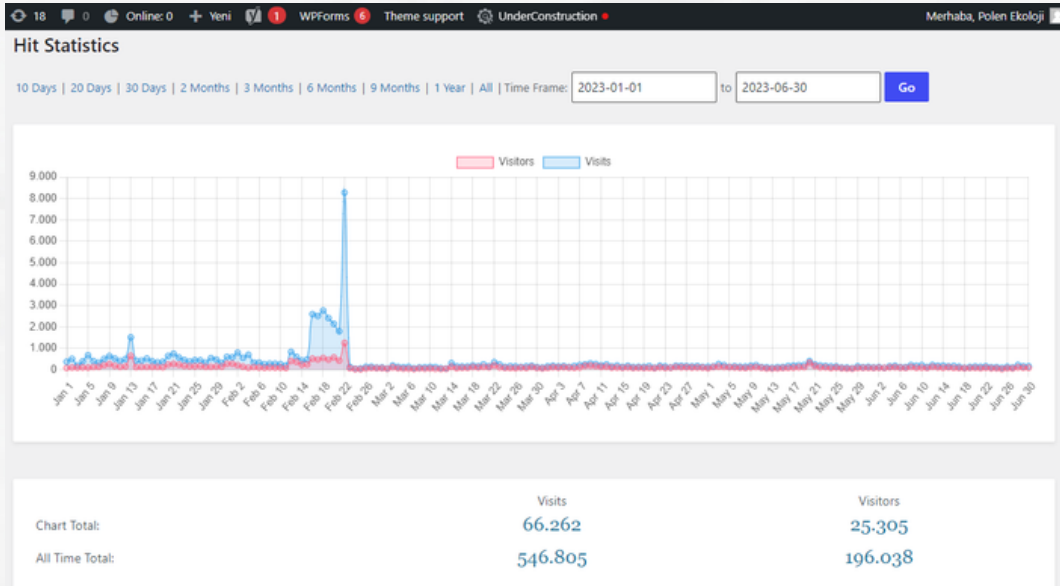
18 0 Online: 0 + Yeni 1 WPForms 6 Theme support UnderConstruction Merhaba, Polen Ekoloji

Hit Statistics

10 Days | 20 Days | 30 Days | 2 Months | 3 Months | 6 Months | 9 Months | 1 Year | All | Time Frame: 2023-01-01 to 2023-06-30 Go

Visitors Visits

9.000
8.000
7.000
6.000
5.000
4.000
3.000
2.000
1.000
0

Jan 1 Jan 5 Jan 9 Jan 13 Jan 17 Jan 21 Jan 25 Jan 29 Feb 2 Feb 6 Feb 10 Feb 14 Feb 18 Feb 22 Feb 26 Mar 2 Mar 6 Mar 10 Mar 14 Mar 18 Mar 22 Mar 26 Mar 30 Apr 3 Apr 7 Apr 11 Apr 15 Apr 19 Apr 23 Apr 27 May 1 May 5 May 9 May 13 May 17 May 21 May 25 May 29 Jun 2 Jun 6 Jun 10 Jun 14 Jun 18 Jun 22 Jun 26 Jun 30

| | Visits | Visitors |
|---|---|---|
| Chart Total: | 66.262 | 25.305 |
| All Time Total: | 546.805 | 196.038 |